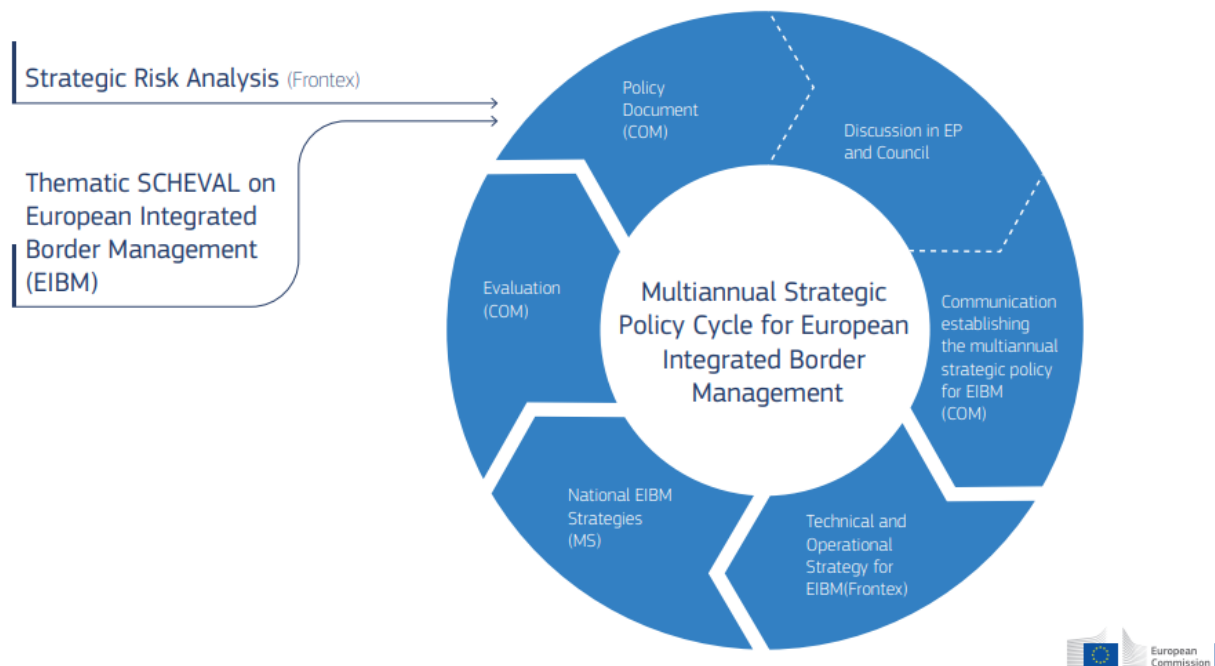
Strategic Risk Analysis (Frontex)

Thematic SCHEVAL on European Integrated Border Management (EIBM)

Policy Document (COM)

Discussion in EP and Council

Communication establishing the multiannual strategic policy for EIBM (COM)

Technical and Operational Strategy for EIBM(Frontex)

National EIBM Strategies (MS)

Evaluation (COM)

Multiannual Strategic Policy Cycle for European Integrated Border Management

European Commission